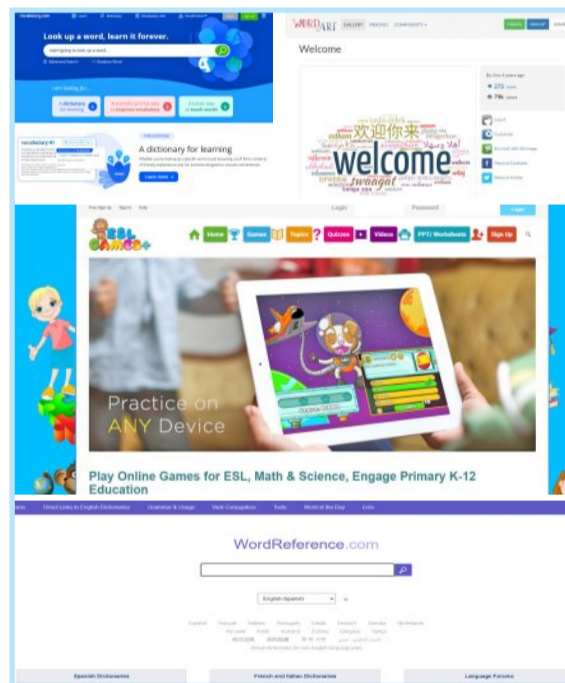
Look up a word, learn it forever.

A dictionary for learning

Learn more

WORDART GALLERY PRICING COMMUNITY

Welcome

welcome 欢迎你来 swaagat

272

796

Login Password Login

ESL GAMES+

Home Games Topics Quizzes Videos PPT/ Worksheets Sign Up

Practice on ANY Device

Play Online Games for ESL, Math & Science, Engage Primary K-12 Education

Direct Links to English Dictionaries Grammar & Usage Verb Conjugators Tools Word of the Day Lists

WordReference.com

English-Spanish

Spanish Dictionaries French and Italian Dictionaries Language Forums